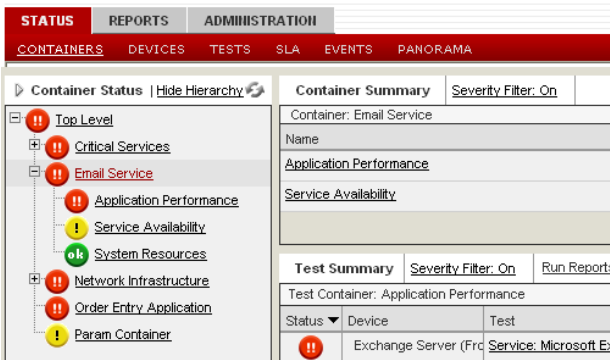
STATUS REPORTS ADMINISTRATION

CONTAINERS DEVICES TESTS SLA EVENTS PANORAMA

Container Status | Hide Hierarchy

Top Level
Critical Services
Email Service
Application Performance
Service Availability
ok System Resources
Network Infrastructure
Order Entry Application
Param Container

Container Summary | Severity Filter: On

Container: Email Service

Name

Application Performance

Service Availability

Test Summary | Severity Filter: On | Run Reports

Test Container: Application Performance

| Status | Device | Test |
|---|---|---|
| | Exchange Server (Fr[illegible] | Service: Microsoft Ex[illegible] |